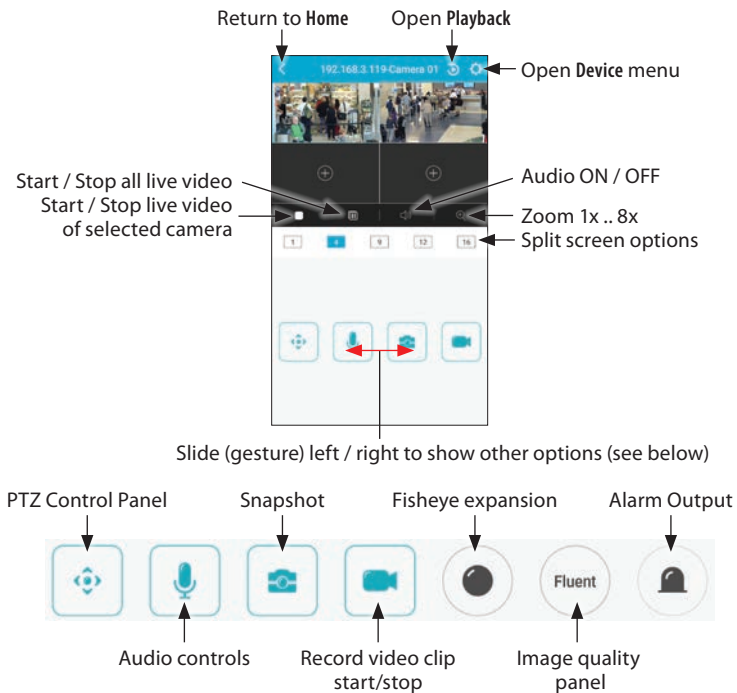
Return to **Home**

Open **Playback**

192.168.3.119-Camera 01

Open **Device** menu

Start / Stop all live video

Start / Stop live video of selected camera

Audio ON / OFF

Zoom 1x .. 8x

1 4 9 12 16

Split screen options

Slide (gesture) left / right to show other options (see below)

PTZ Control Panel

Snapshot

Fisheye expansion

Alarm Output

Fluent

Audio controls

Record video clip start/stop

Image quality panel